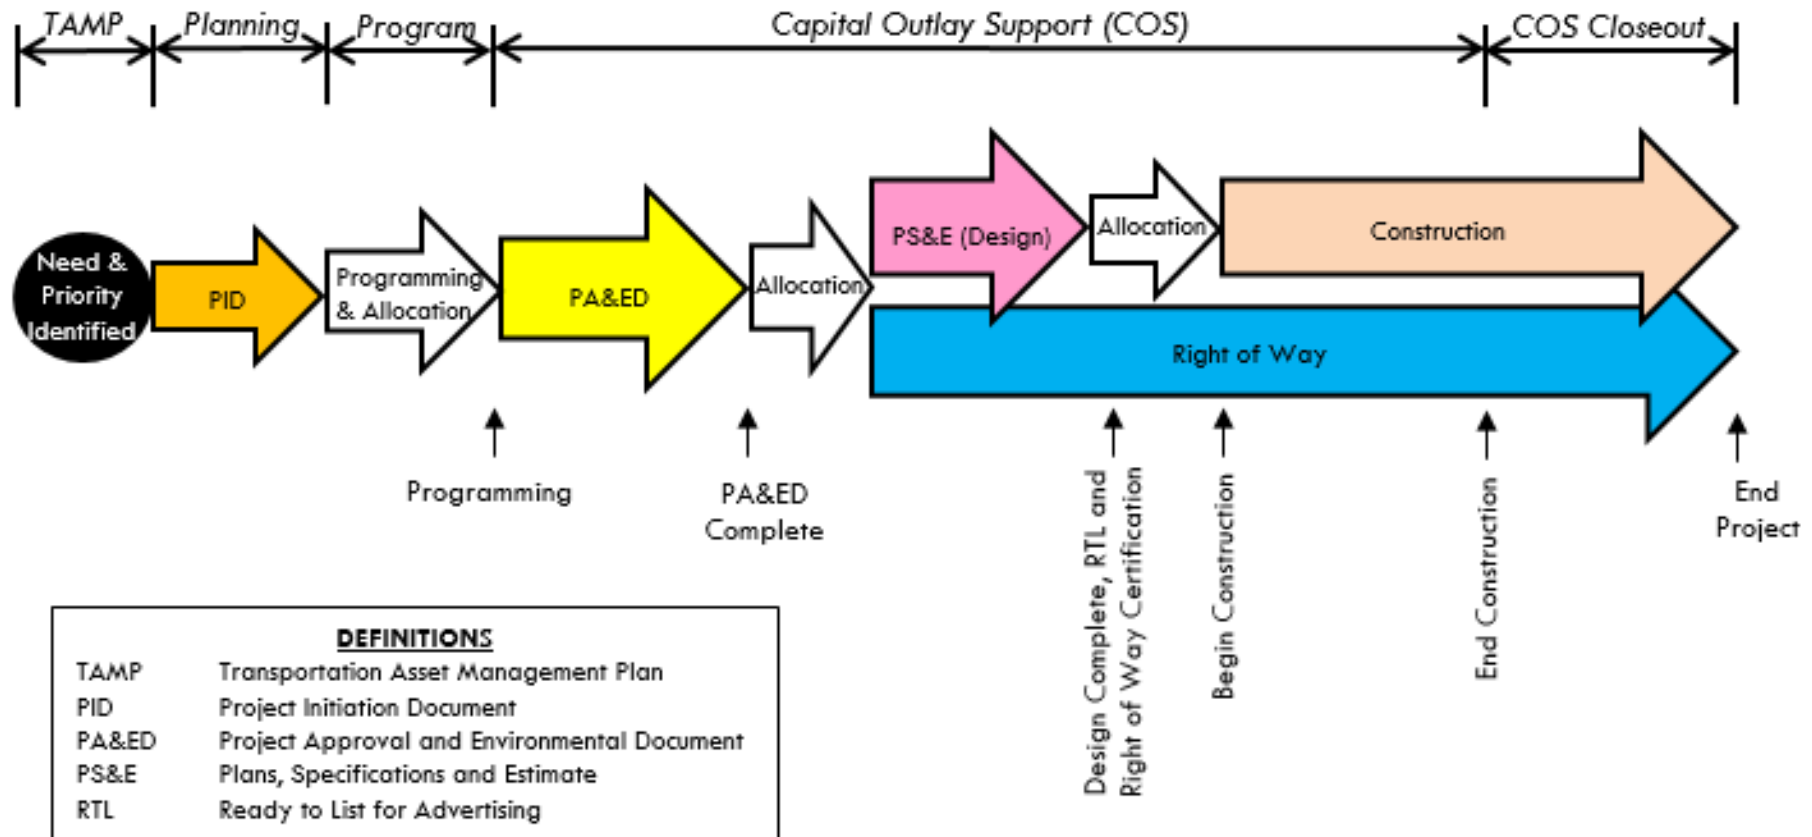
TAMP
Planning
Program
Capital Outlay Support (COS)
COS Closeout

Need & Priority Identified
PID
Programming & Allocation
PA&ED
Allocation
PS&E (Design)
Allocation
Construction
Right of Way

Programming
PA&ED Complete
Design Complete, RTL and Right of Way Certification
Begin Construction
End Construction
End Project

DEFINITIONS

| | |
|---|---|
| TAMP | Transportation Asset Management Plan |
| PID | Project Initiation Document |
| PA&ED | Project Approval and Environmental Document |
| PS&E | Plans, Specifications and Estimate |
| RTL | Ready to List for Advertising |